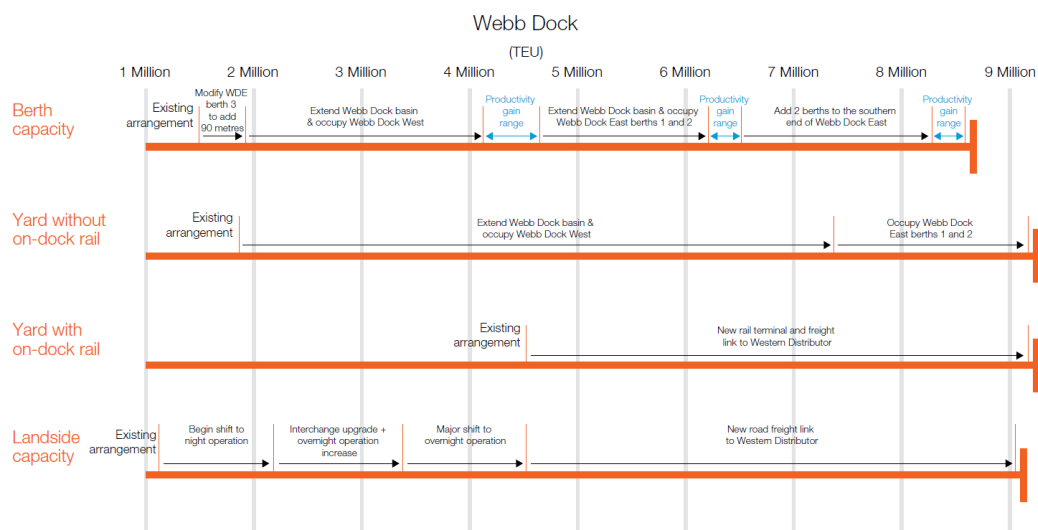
Webb Dock

(TEU)

1 Million
2 Million
3 Million
4 Million
5 Million
6 Million
7 Million
8 Million
9 Million

Berth capacity

Existing arrangement

Modify WDE berth 3 to add 90 metres

Extend Webb Dock basin & occupy Webb Dock West

Productivity gain range

Extend Webb Dock basin & occupy Webb Dock East berths 1 and 2

Productivity gain range

Add 2 berths to the southern end of Webb Dock East

Productivity gain range

Yard without on-dock rail

Existing arrangement

Extend Webb Dock basin & occupy Webb Dock West

Occupy Webb Dock East berths 1 and 2

Yard with on-dock rail

Existing arrangement

New rail terminal and freight link to Western Distributor

Landside capacity

Existing arrangement

Begin shift to night operation

Interchange upgrade + overnight operation increase

Major shift to overnight operation

New road freight link to Western Distributor